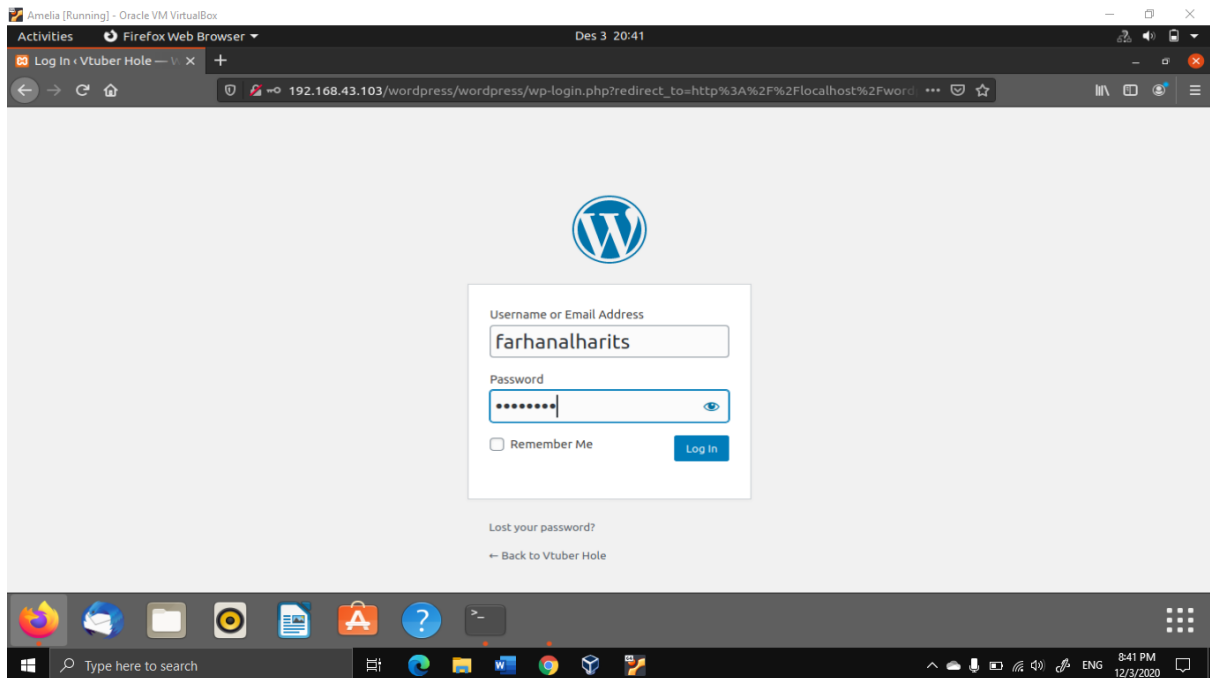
Amelia [Running] - Oracle VM VirtualBox

Activities Firefox Web Browser ▾ Des 3 20:41

Log In ‹ Vtuber Hole — W ×

192.168.43.103/wordpress/wordpress/wp-login.php?redirect_to=http%3A%2F%2Flocalhost%2Fword

Username or Email Address

farhanalharits

Password

••••••••

Remember Me

Log In

Lost your password?

← Back to Vtuber Hole

Type here to search

ENG 8:41 PM 12/3/2020